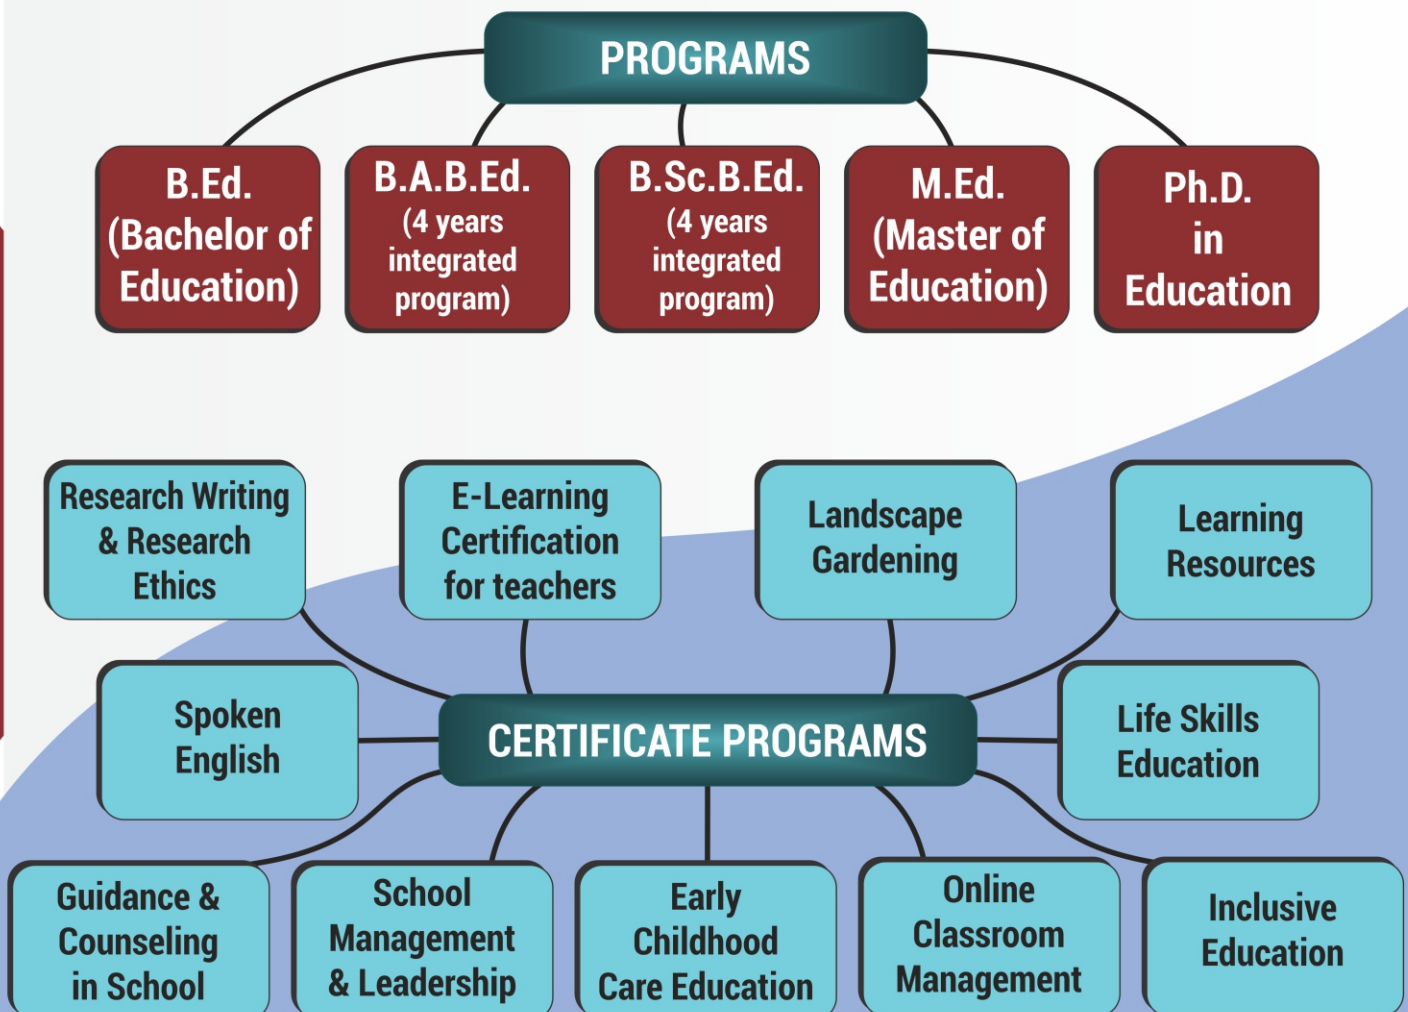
PROGRAMS

B.Ed. (Bachelor of Education)

B.A.B.Ed. (4 years integrated program)

B.Sc.B.Ed. (4 years integrated program)

M.Ed. (Master of Education)

Ph.D. in Education

Research Writing & Research Ethics

E-Learning Certification for teachers

Landscape Gardening

Learning Resources

Spoken English

CERTIFICATE PROGRAMS

Life Skills Education

Guidance & Counseling in School

School Management & Leadership

Early Childhood Care Education

Online Classroom Management

Inclusive Education